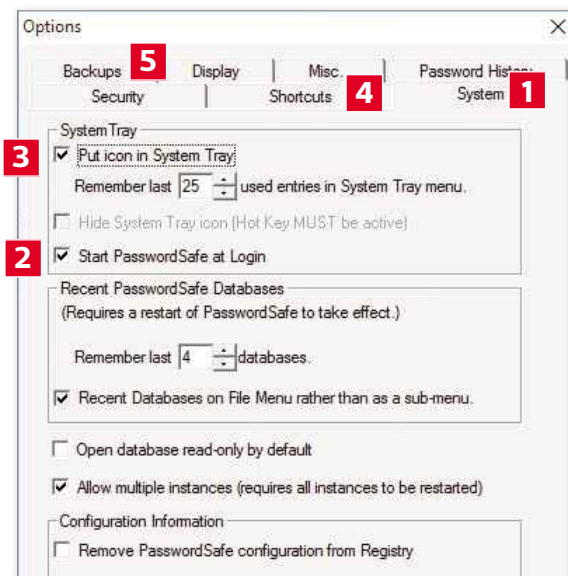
Options

Backups 5 Display Misc. Password Hist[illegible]
Security Shortcuts 4 System 1

System Tray
3 Put icon in System Tray
Remember last 25 used entries in System Tray menu.
Hide System Tray icon (Hot Key MUST be active)
2 Start PasswordSafe at Login

Recent PasswordSafe Databases
(Requires a restart of PasswordSafe to take effect.)
Remember last 4 databases.
Recent Databases on File Menu rather than as a sub-menu.

Open database read-only by default
Allow multiple instances (requires all instances to be restarted)

Configuration Information
Remove PasswordSafe configuration from Registry